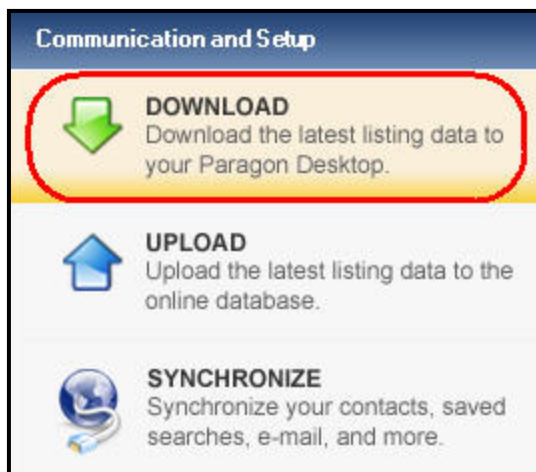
Communication and Setup

DOWNLOAD
Download the latest listing data to your Paragon Desktop.

UPLOAD
Upload the latest listing data to the online database.

SYNCHRONIZE
Synchronize your contacts, saved searches, e-mail, and more.